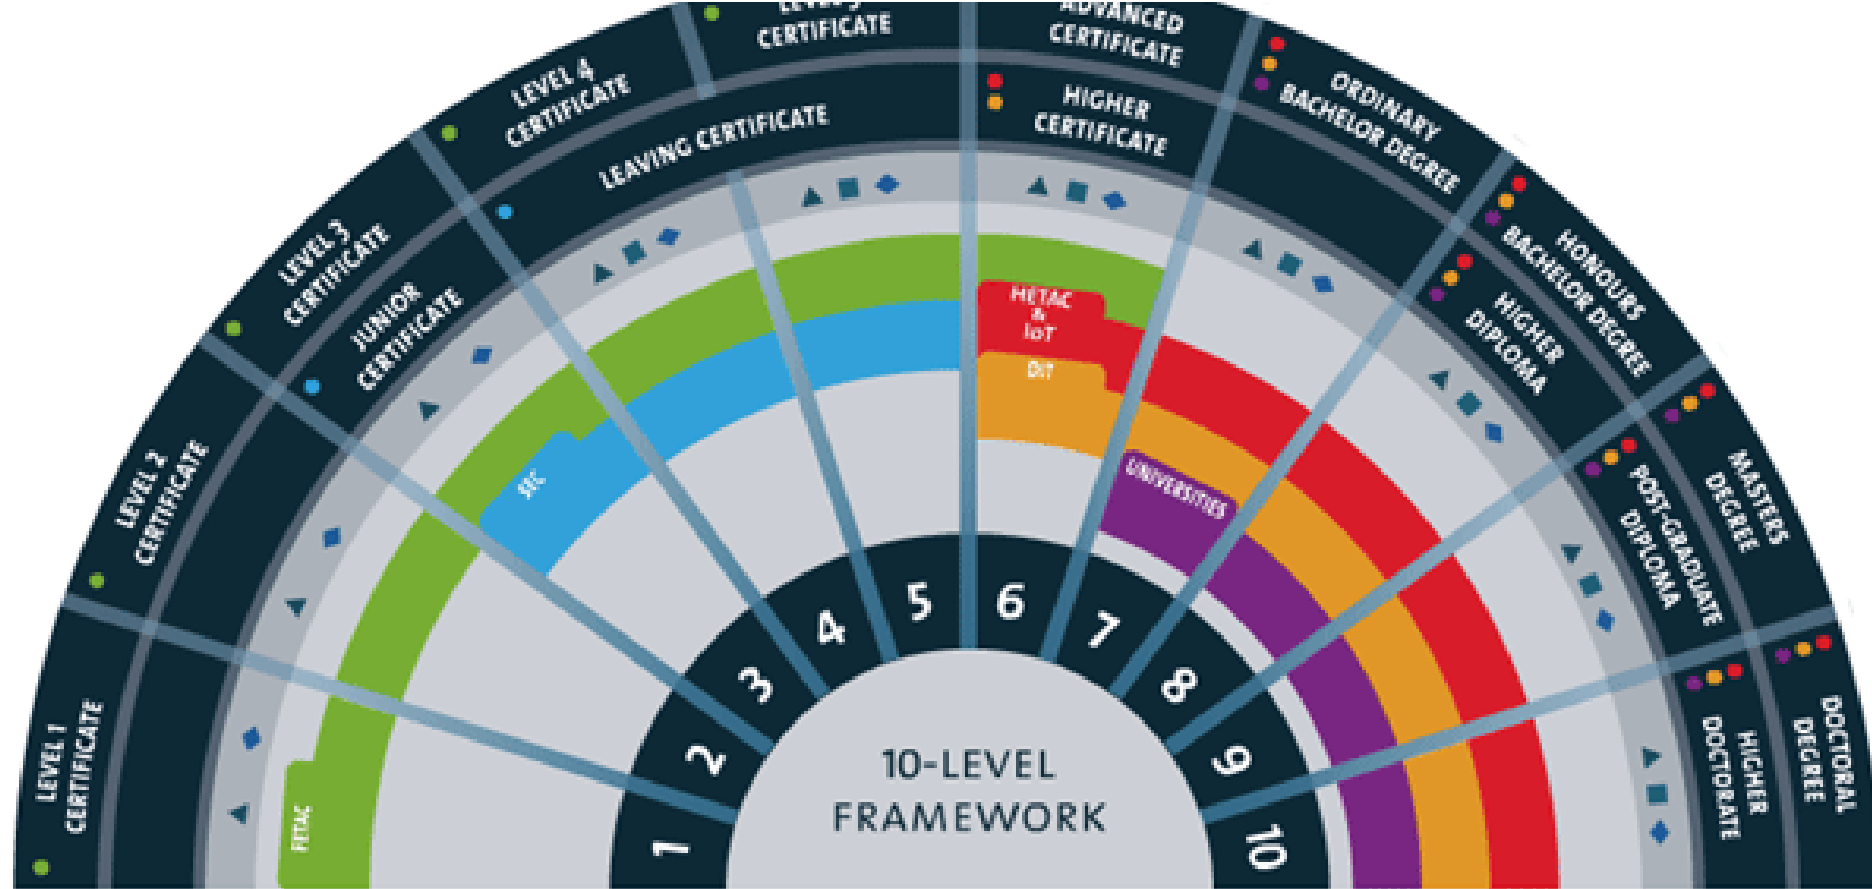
LEVEL 1 CERTIFICATE

LEVEL 2 CERTIFICATE

LEVEL 3 CERTIFICATE

JUNIOR CERTIFICATE

LEVEL 4 CERTIFICATE

LEAVING CERTIFICATE

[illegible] CERTIFICATE

ADVANCED CERTIFICATE

HIGHER CERTIFICATE

ORDINARY BACHELOR DEGREE

HONOURS BACHELOR DEGREE

HIGHER DIPLOMA

MASTERS DEGREE

POST-GRADUATE DIPLOMA

DOCTORAL DEGREE

HIGHER DOCTORATE

FETAC

SEC

HETAC & IoT

DIT

UNIVERSITIES

1 2 3 4 5 6 7 8 9 10

10-LEVEL FRAMEWORK